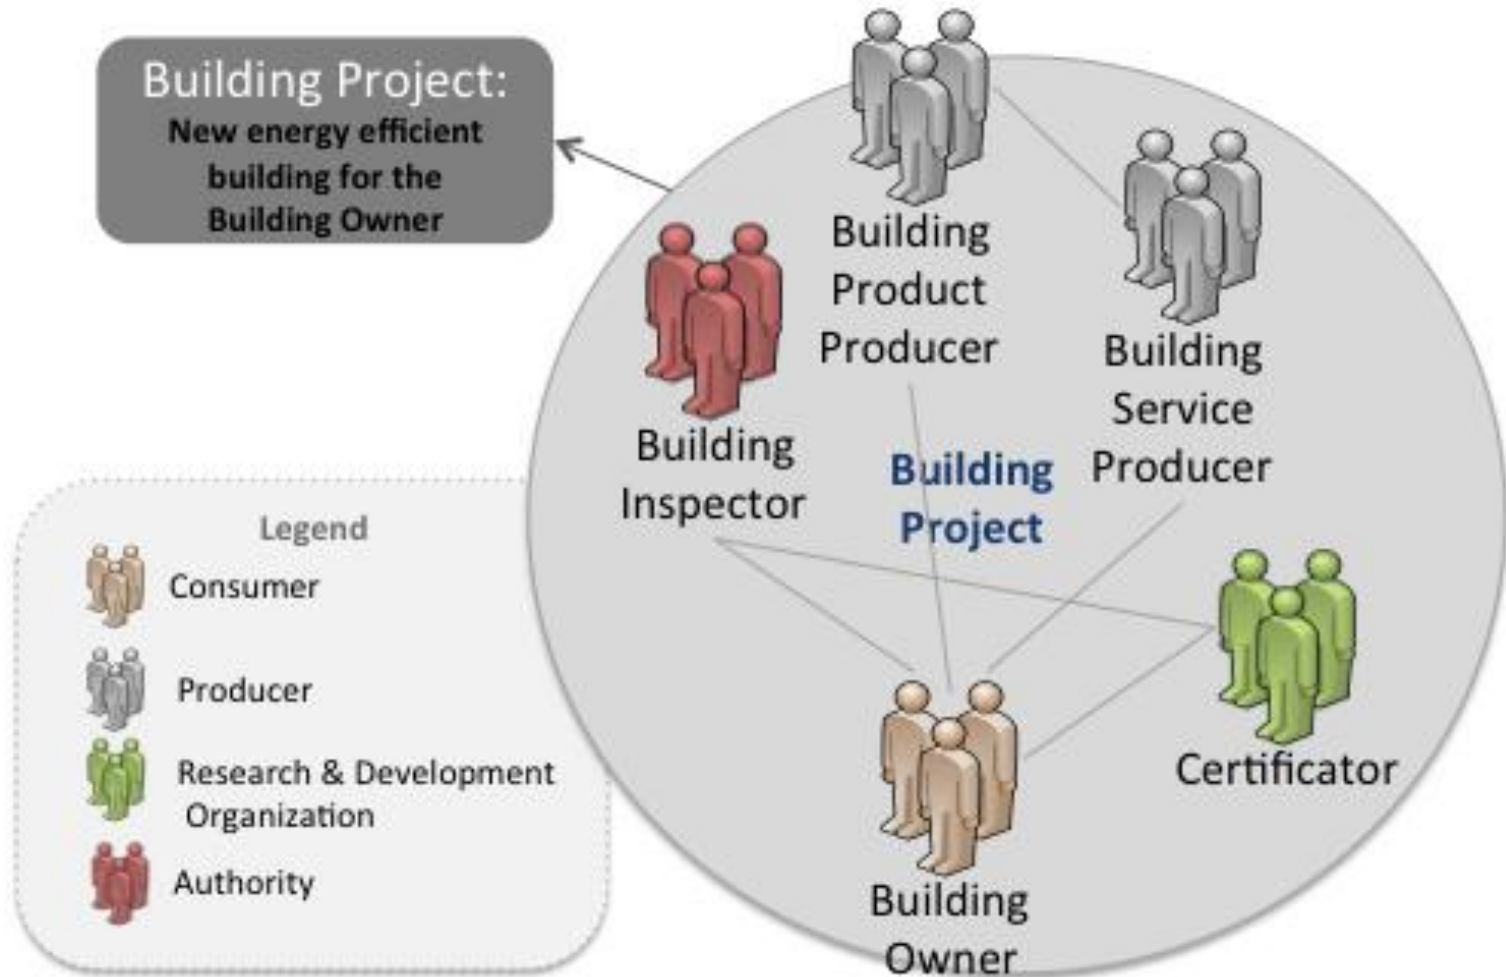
Building Project:
New energy efficient building for the Building Owner

Building Product Producer

Building Service Producer

Building Inspector

Building Project

Certificator

Building Owner

Legend
Consumer
Producer
Research & Development Organization
Authority